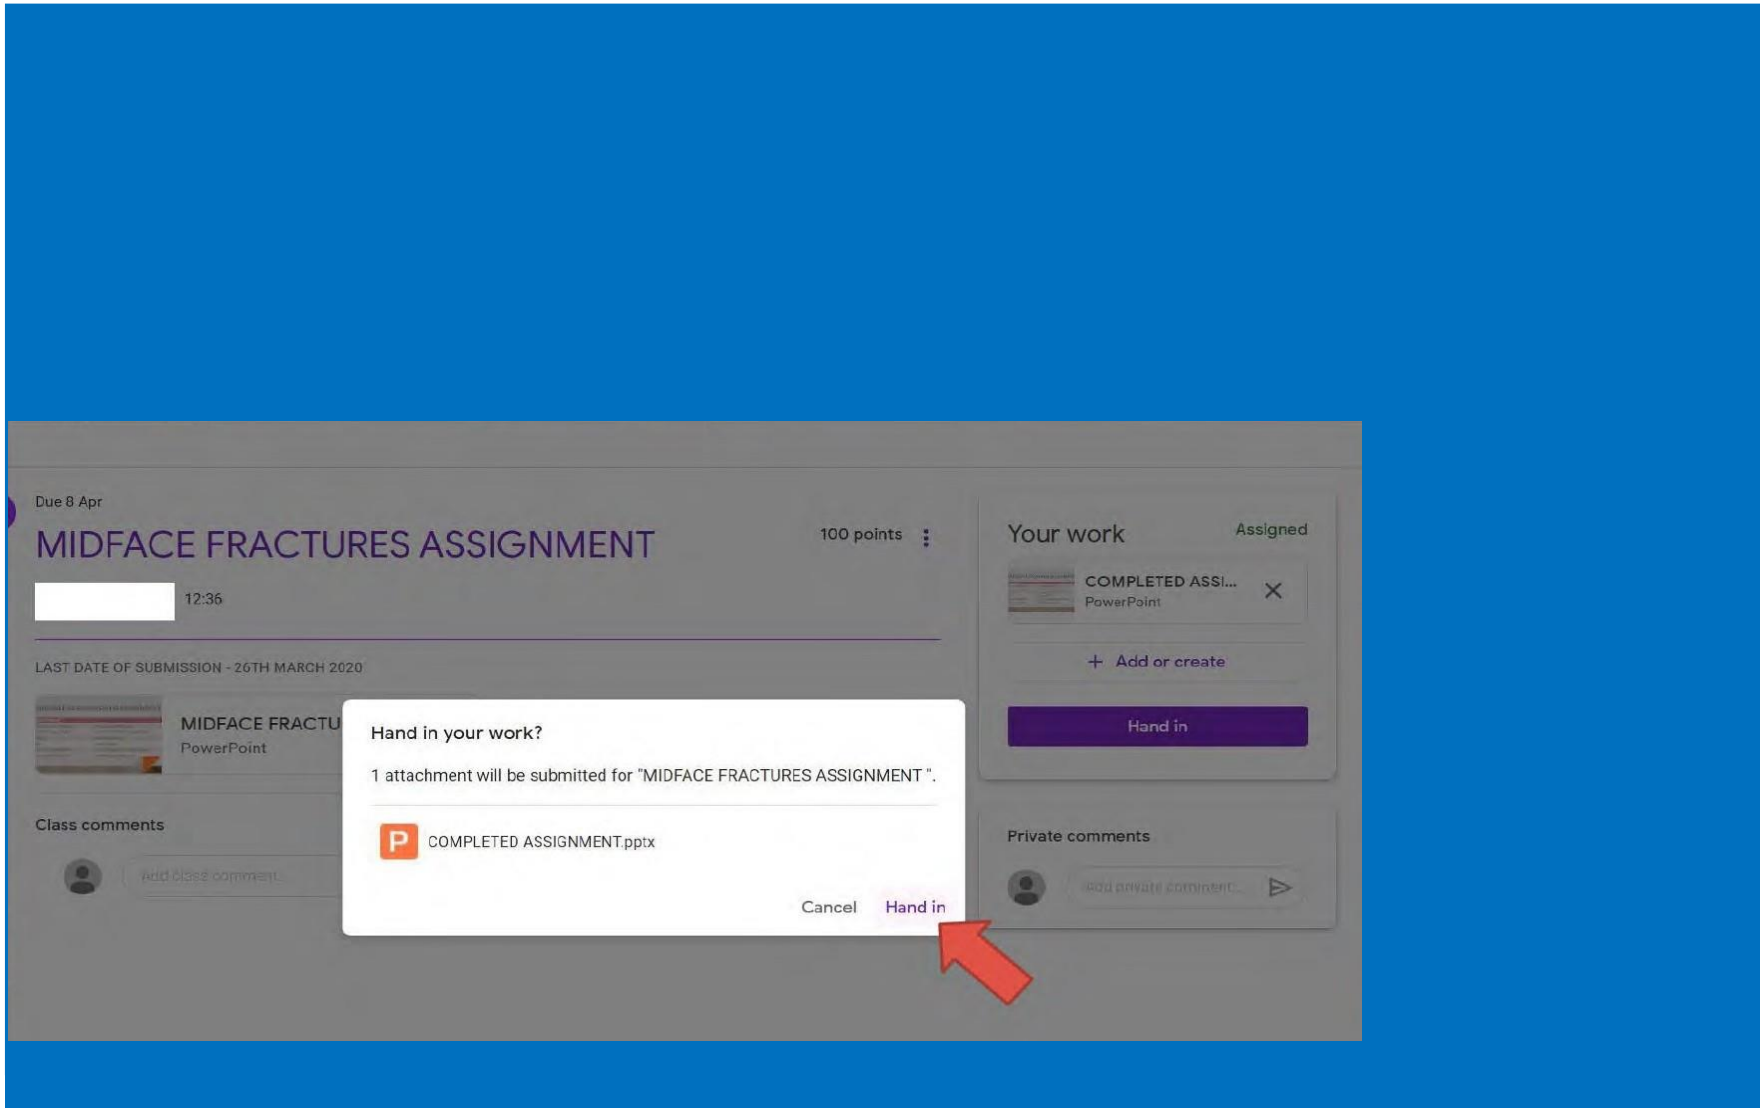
Due 8 Apr

MIDFACE FRACTURES ASSIGNMENT

100 points

12:36

LAST DATE OF SUBMISSION - 26TH MARCH 2020

MIDFACE FRACTU
PowerPoint

Class comments

Add class comment...

Your work

Assigned

COMPLETED ASSI...
PowerPoint

+ Add or create

Hand in

Private comments

Add private comment...

Hand in your work?

1 attachment will be submitted for "MIDFACE FRACTURES ASSIGNMENT ".

P COMPLETED ASSIGNMENT.pptx

Cancel Hand in